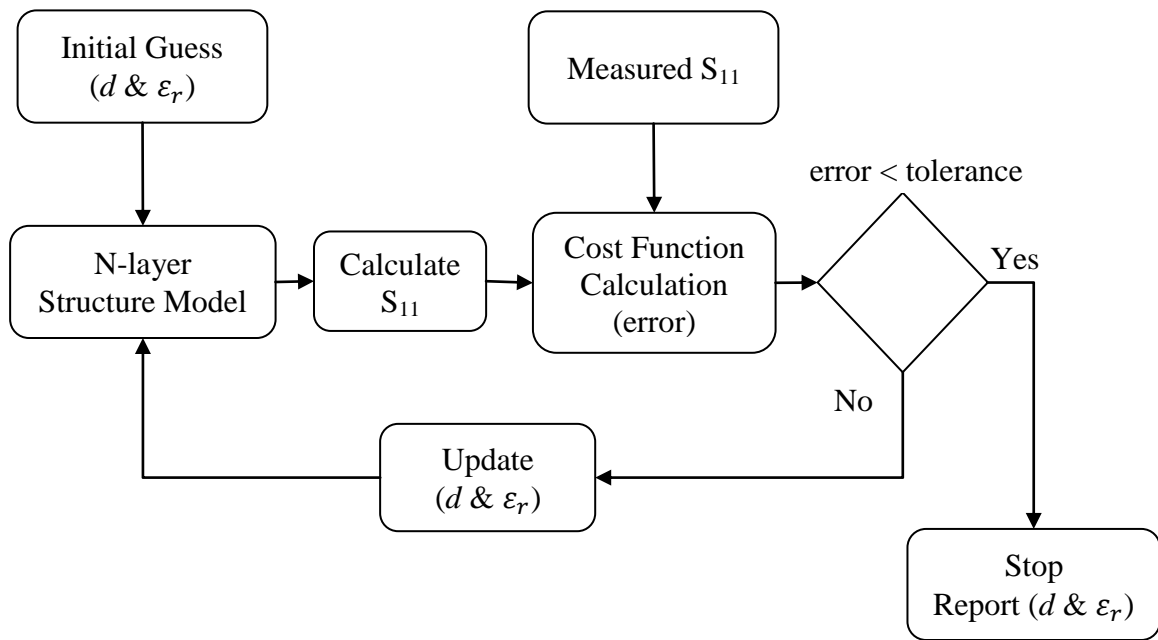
Initial Guess
($d$ & $\varepsilon_r$)

Measured $S_{11}$

error < tolerance

N-layer
Structure Model

Calculate
$S_{11}$

Cost Function
Calculation
(error)

Yes

No

Update
($d$ & $\varepsilon_r$)

Stop
Report ($d$ & $\varepsilon_r$)